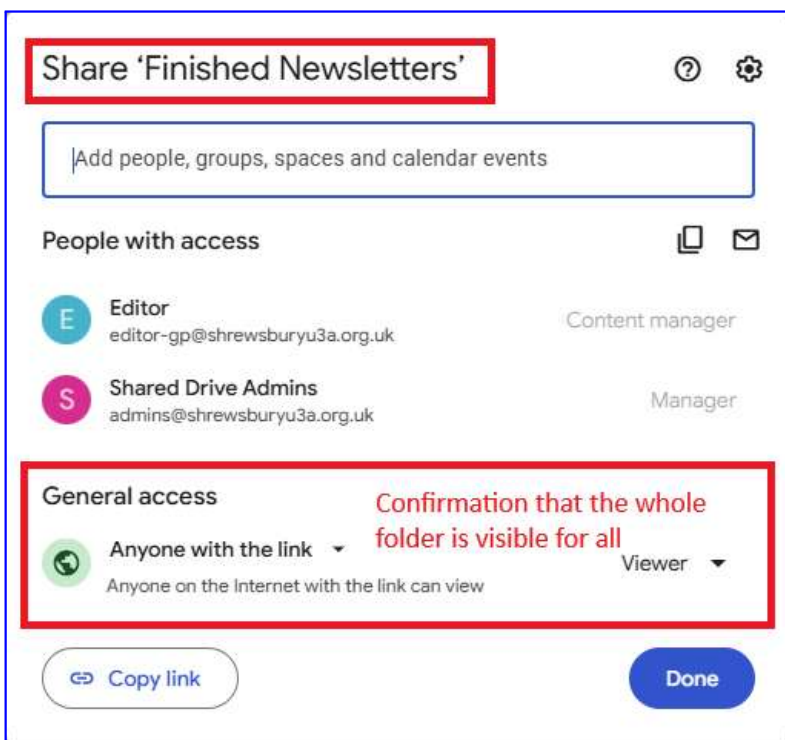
Share 'Finished Newsletters'

Add people, groups, spaces and calendar events

People with access

E
Editor
editor-gp@shrewsburyu3a.org.uk
Content manager

S
Shared Drive Admins
admins@shrewsburyu3a.org.uk
Manager

General access

Confirmation that the whole folder is visible for all

Anyone with the link
Anyone on the Internet with the link can view
Viewer

Copy link

Done